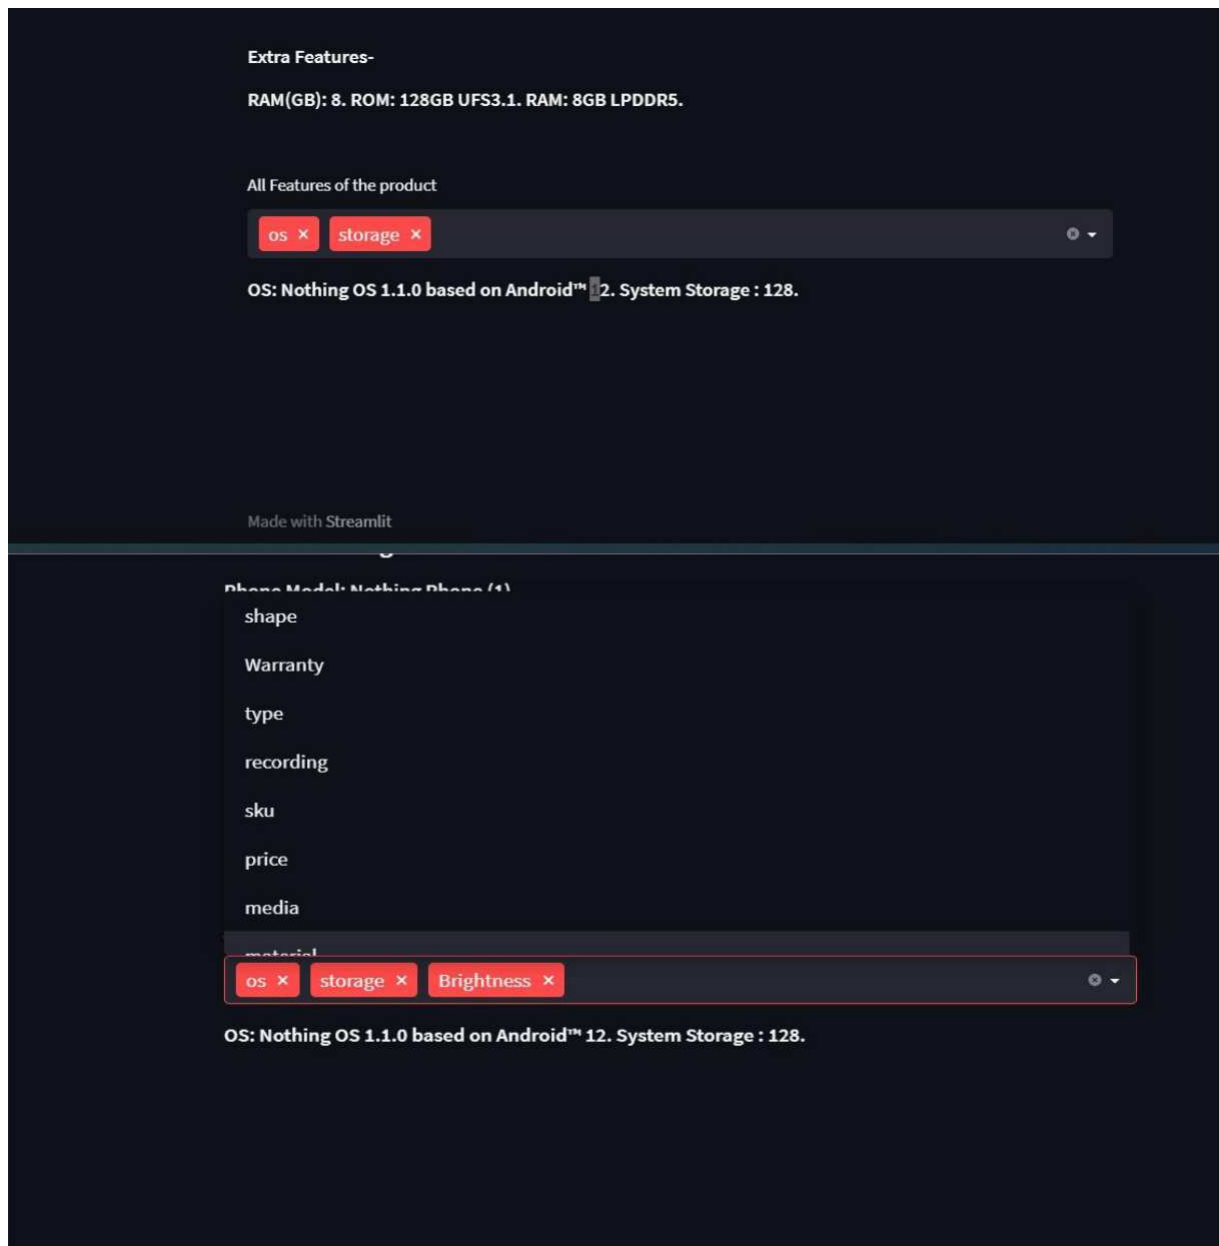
Extra Features-

RAM(GB): 8. ROM: 128GB UFS3.1. RAM: 8GB LPDDR5.

All Features of the product

os × storage ×

OS: Nothing OS 1.1.0 based on Android™ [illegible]2. System Storage : 128.

Made with Streamlit

Phone Model: Nothing Phone (1)

shape

Warranty

type

recording

sku

price

media

material

os × storage × Brightness ×

OS: Nothing OS 1.1.0 based on Android™ 12. System Storage : 128.